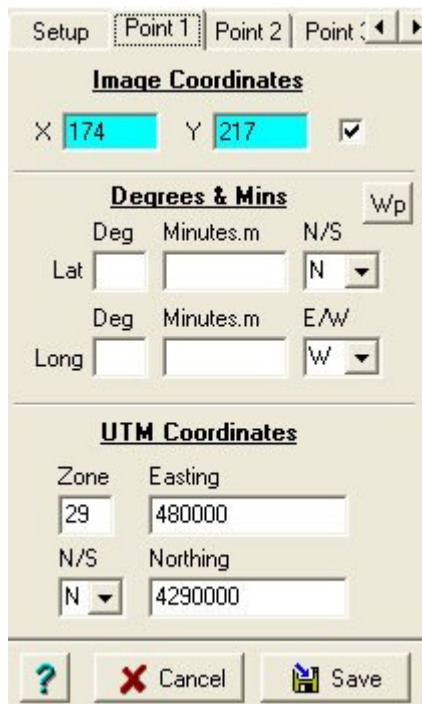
Setup | Point 1 | Point 2 | Point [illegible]

Image Coordinates

X 174 Y 217

Degrees & Mins

Wp

Deg Minutes.m N/S

Lat N

Deg Minutes.m E/W

Long W

UTM Coordinates

Zone Easting

29 480000

N/S Northing

N 4290000

? Cancel Save